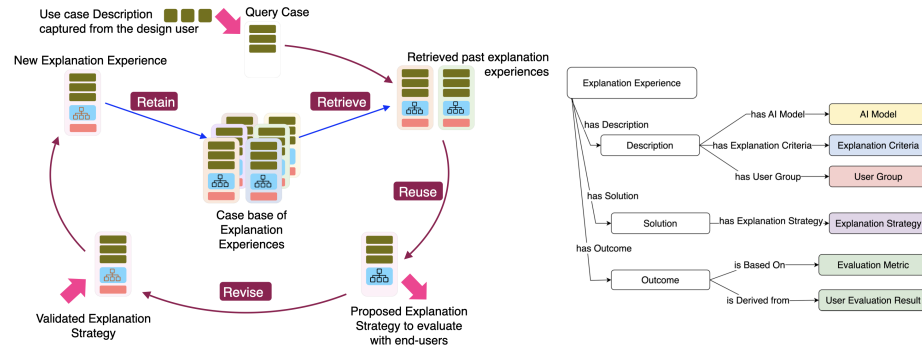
Use case Description captured from the design user

Query Case

Retrieved past explanation experiences

New Explanation Experience

Retain

Retrieve

Case base of Explanation Experiences

Reuse

Revise

Validated Explanation Strategy

Proposed Explanation Strategy to evaluate with end-users

Explanation Experience

has Description

Description

has AI Model

AI Model

has Explanation Criteria

Explanation Criteria

has User Group

User Group

has Solution

Solution

has Explanation Strategy

Explanation Strategy

has Outcome

Outcome

is Based On

Evaluation Metric

is Derived from

User Evaluation Result